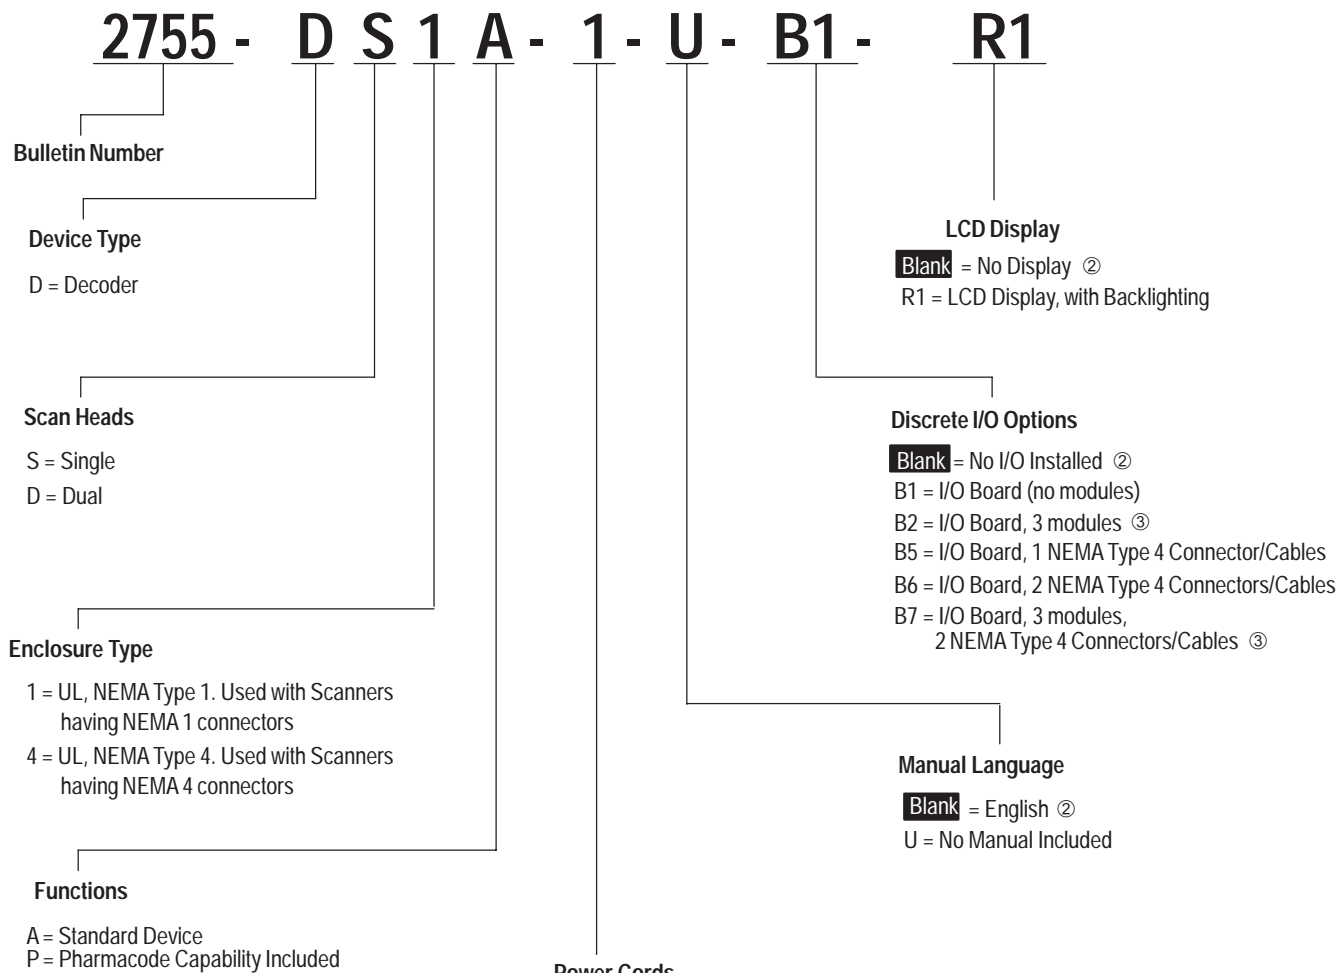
2755 - D S 1 A - 1 - U - B1 - R1

Bulletin Number

Device Type

D = Decoder

Scan Heads

S = Single

D = Dual

Enclosure Type

1 = UL, NEMA Type 1. Used with Scanners having NEMA 1 connectors

4 = UL, NEMA Type 4. Used with Scanners having NEMA 4 connectors

Functions

A = Standard Device
P = Pharmacode Capability Included

Power Cords

LCD Display

Blank = No Display ②

R1 = LCD Display, with Backlighting

Discrete I/O Options

Blank = No I/O Installed ②

B1 = I/O Board (no modules)

B2 = I/O Board, 3 modules ③

B5 = I/O Board, 1 NEMA Type 4 Connector/Cables

B6 = I/O Board, 2 NEMA Type 4 Connectors/Cables

B7 = I/O Board, 3 modules, 2 NEMA Type 4 Connectors/Cables ③

Manual Language

Blank = English ②

U = No Manual Included